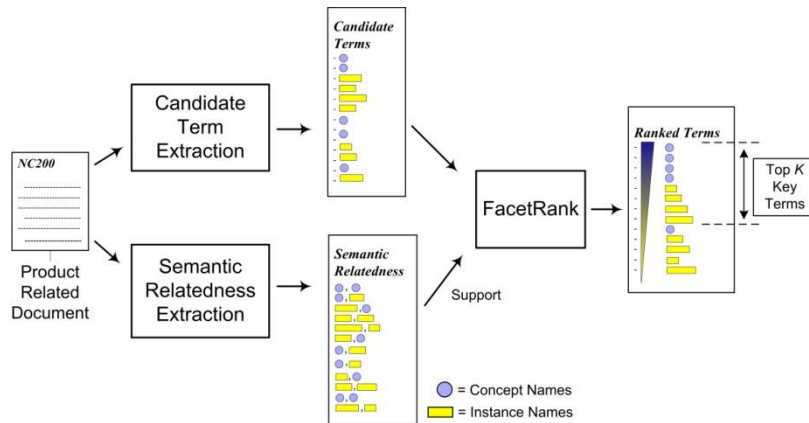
NC200

Product Related Document

Candidate Term Extraction

Semantic Relatedness Extraction

Candidate Terms

Semantic Relatedness

Support

FacetRank

Ranked Terms

Top $K$ Key Terms

= Concept Names

= Instance Names